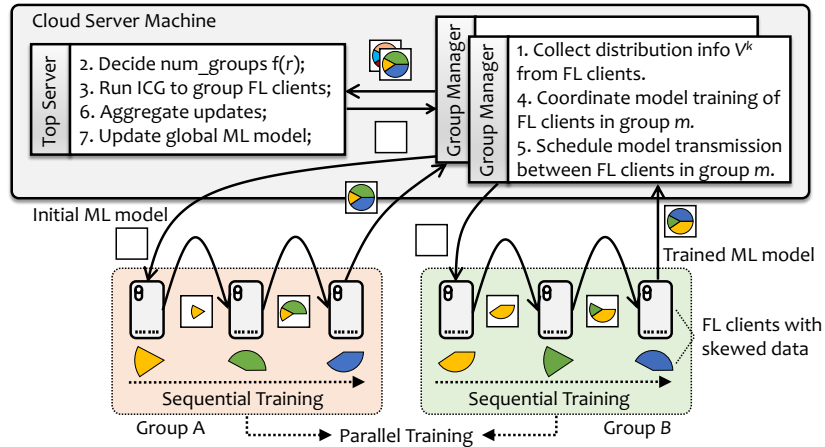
Cloud Server Machine

Top Server

2. Decide num_groups f(r);
3. Run ICG to group FL clients;
6. Aggregate updates;
7. Update global ML model;

Group Manager

Group Manager

1. Collect distribution info $V^k$ from FL clients.
4. Coordinate model training of FL clients in group *m*.
5. Schedule model transmission between FL clients in group *m*.

Initial ML model

Trained ML model

θ θ θ θ θ θ

FL clients with skewed data

Sequential Training

Sequential Training

Group A

Parallel Training

Group *B*